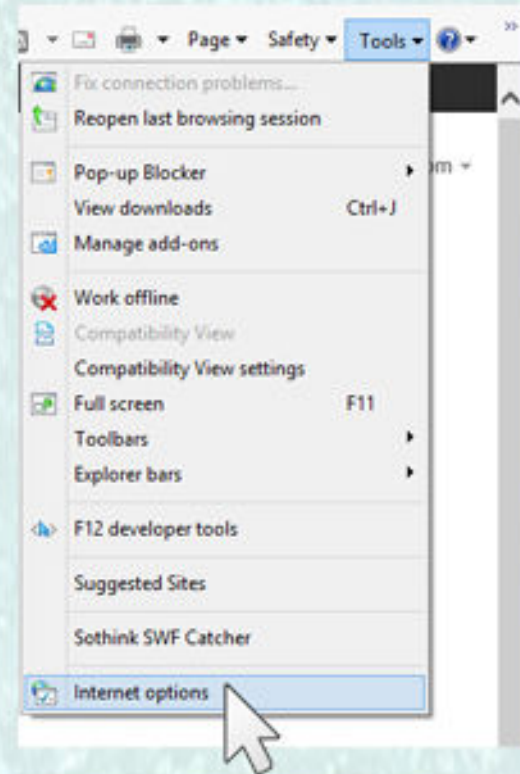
Page ▾ Safety ▾ Tools ▾

Fix connection problems...
Reopen last browsing session

Pop-up Blocker
View downloads Ctrl+J
Manage add-ons

Work offline
Compatibility View
Compatibility View settings
Full screen F11
Toolbars
Explorer bars

F12 developer tools

Suggested Sites

Sothink SWF Catcher

Internet options

om ▾